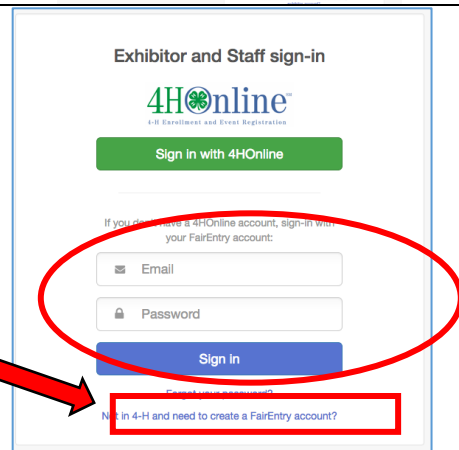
Exhibitor and Staff sign-in

4HOnline
4-H Enrollment and Event Registration

Sign in with 4HOnline

If you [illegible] have a 4HOnline account, sign-in with your FairEntry account:

Email

Password

Sign in

Forgot your password?

Not in 4-H and need to create a FairEntry account?